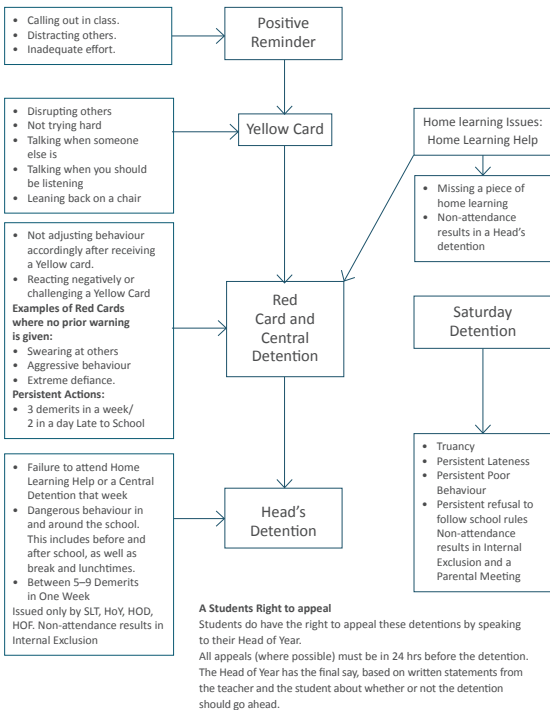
- Calling out in class.
- Distracting others.
- Inadequate effort.

Positive Reminder

- Disrupting others
- Not trying hard
- Talking when someone else is
- Talking when you should be listening
- Leaning back on a chair

Yellow Card

Home learning Issues: Home Learning Help

- Missing a piece of home learning
- Non-attendance results in a Head's detention

- Not adjusting behaviour accordingly after receiving a Yellow card.
- Reacting negatively or challenging a Yellow Card

**Examples of Red Cards where no prior warning is given:**
- Swearing at others
- Aggressive behaviour
- Extreme defiance.

**Persistent Actions:**
- 3 demerits in a week/ 2 in a day Late to School

Red Card and Central Detention

Saturday Detention

- Truancy
- Persistent Lateness
- Persistent Poor Behaviour
- Persistent refusal to follow school rules Non-attendance results in Internal Exclusion and a Parental Meeting

- Failure to attend Home Learning Help or a Central Detention that week
- Dangerous behaviour in and around the school. This includes before and after school, as well as break and lunchtimes.
- Between 5–9 Demerits in One Week

Issued only by SLT, HoY, HOD, HOF. Non-attendance results in Internal Exclusion

Head's Detention

**A Students Right to appeal**
Students do have the right to appeal these detentions by speaking to their Head of Year.
All appeals (where possible) must be in 24 hrs before the detention. The Head of Year has the final say, based on written statements from the teacher and the student about whether or not the detention should go ahead.